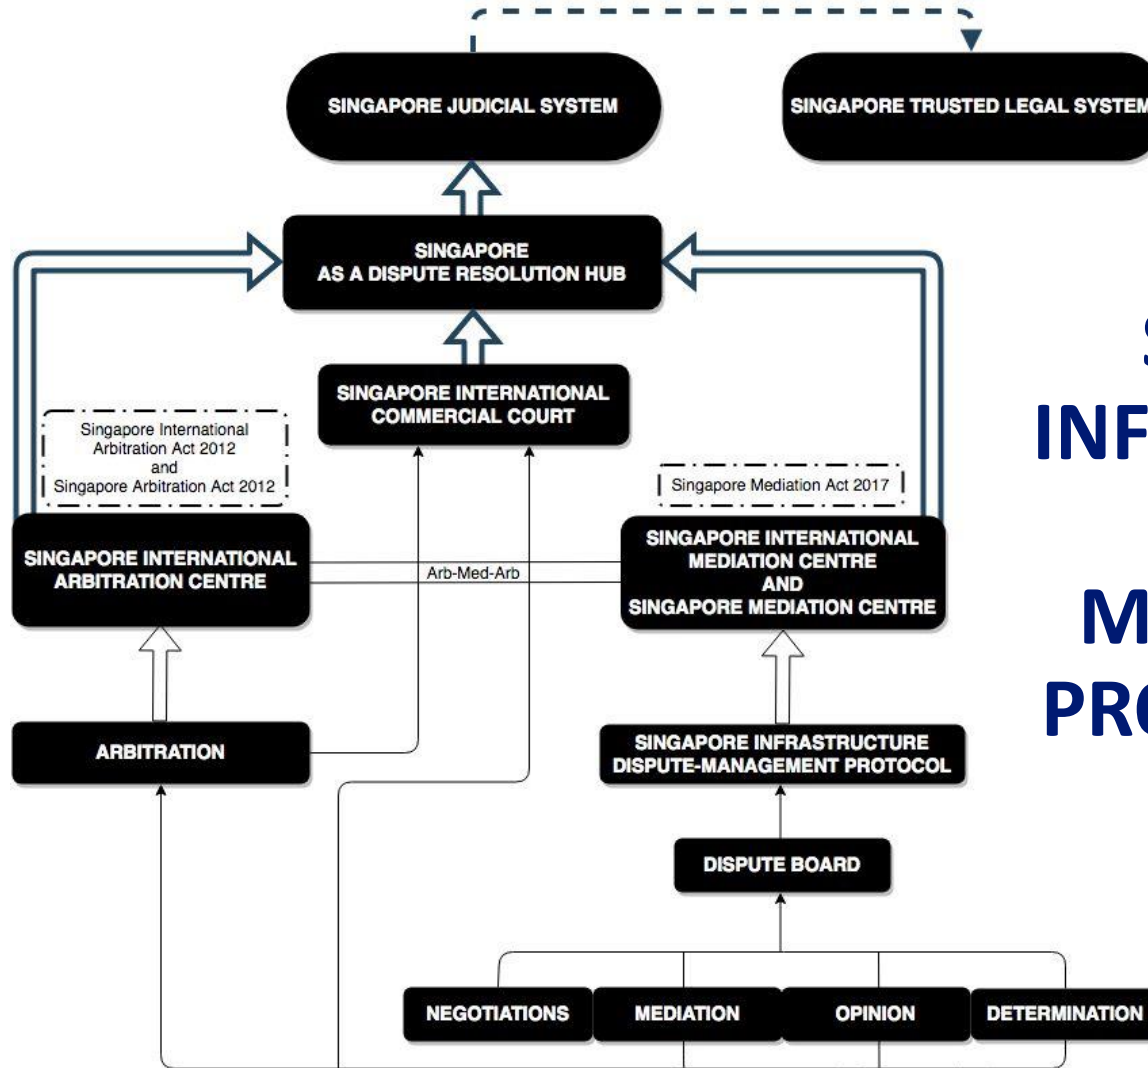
SINGAPORE JUDICIAL SYSTEM

SINGAPORE TRUSTED LEGAL SYSTEM

SINGAPORE AS A DISPUTE RESOLUTION HUB

SINGAPORE INTERNATIONAL COMMERCIAL COURT

Singapore International Arbitration Act 2012 and Singapore Arbitration Act 2012

Singapore Mediation Act 2017

SINGAPORE INTERNATIONAL ARBITRATION CENTRE

Arb-Med-Arb

SINGAPORE INTERNATIONAL MEDIATION CENTRE AND SINGAPORE MEDIATION CENTRE

ARBITRATION

SINGAPORE INFRASTRUCTURE DISPUTE-MANAGEMENT PROTOCOL

DISPUTE BOARD

NEGOTIATIONS

MEDIATION

OPINION

DETERMINATION

S

INF

M

PR